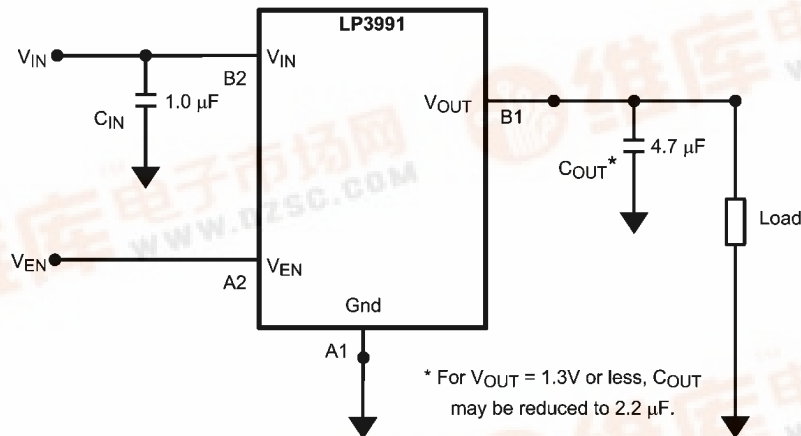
LP3991

$V_{IN}$

$V_{IN}$

B2

$C_{IN}$

1.0 μF

$V_{OUT}$

B1

$C_{OUT}$*

4.7 μF

Load

$V_{EN}$

$V_{EN}$

A2

Gnd

A1

* For $V_{OUT}$ = 1.3V or less, $C_{OUT}$ may be reduced to 2.2 μF.

维库电子市场网

WWW.DZSC.COM